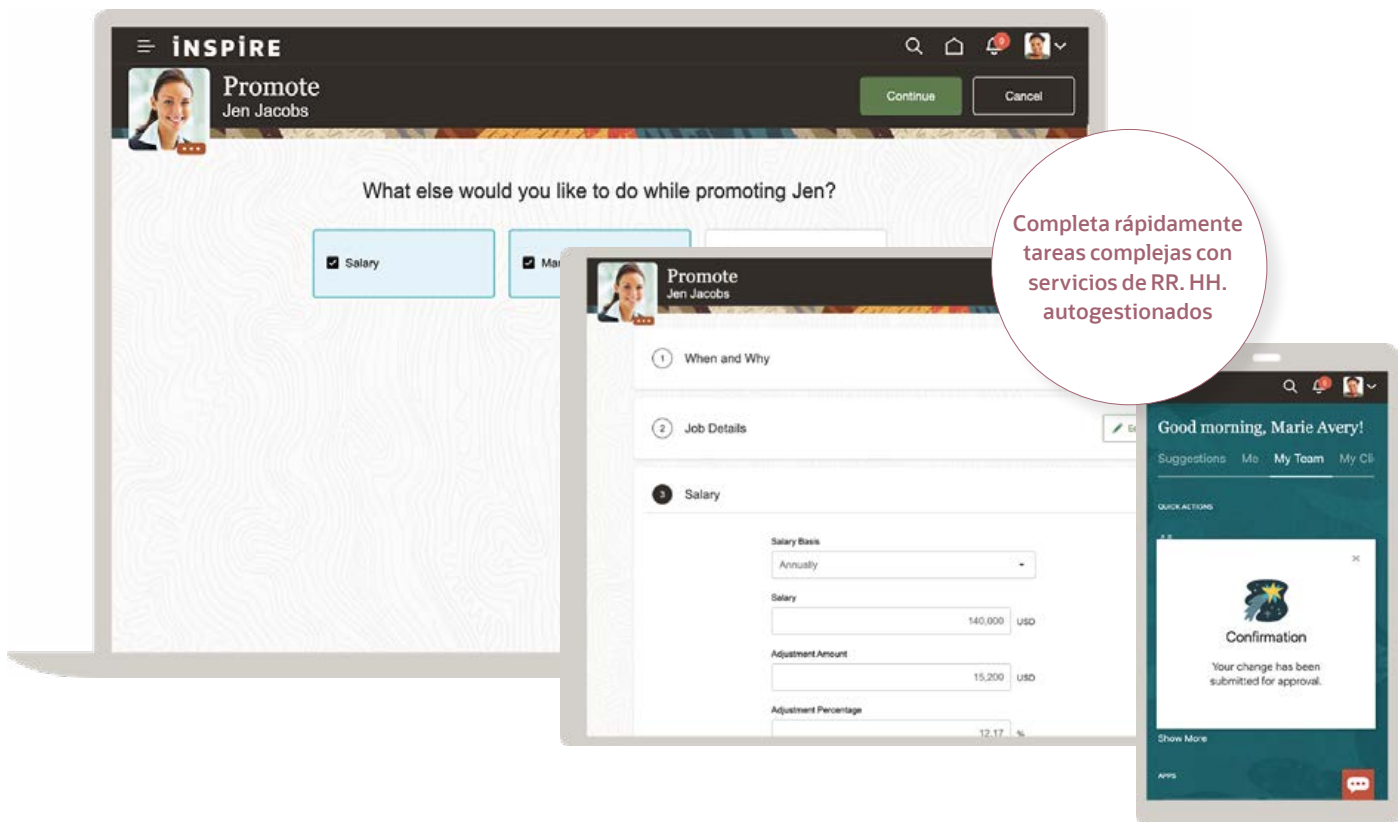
INSPIRE

Promote
Jen Jacobs

Continue

Cancel

What else would you like to do while promoting Jen?

Salary

Ma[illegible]

Promote
Jen Jacobs

1 When and Why

2 Job Details

3 Salary

Salary Basis
Annually

Salary
140,000 USD

Adjustment Amount
15,200 USD

Adjustment Percentage
12.17 %

Completa rápidamente tareas complejas con servicios de RR. HH. autogestionados

Good morning, Marie Avery!

Suggestions Me My Team My Cl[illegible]

QUICK ACTIONS

Confirmation

Your change has been submitted for approval.

Show More

APPS